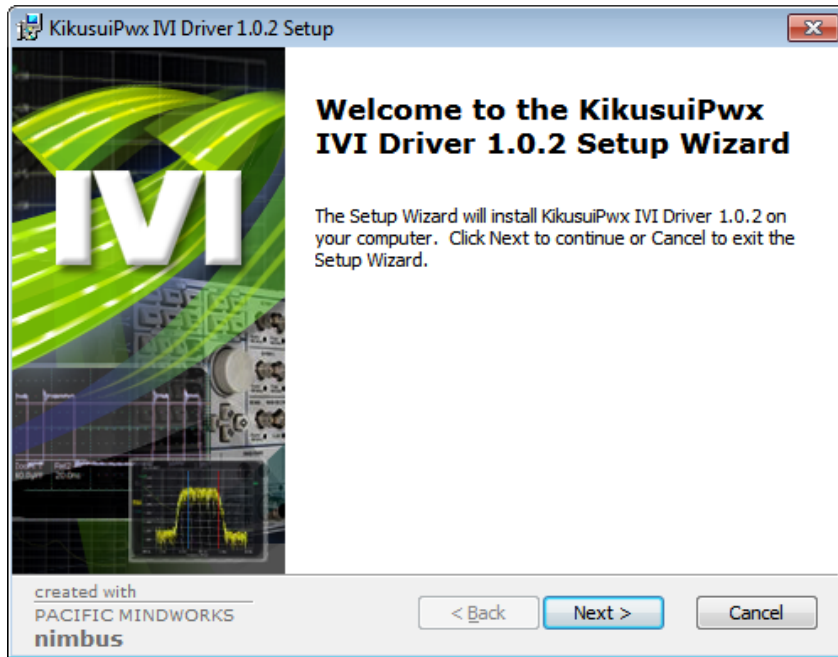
KikusuiPwx IVI Driver 1.0.2 Setup

IVI

Welcome to the KikusuiPwx IVI Driver 1.0.2 Setup Wizard

The Setup Wizard will install KikusuiPwx IVI Driver 1.0.2 on your computer. Click Next to continue or Cancel to exit the Setup Wizard.

created with
PACIFIC MINDWORKS
nimbus

< Back
Next >
Cancel